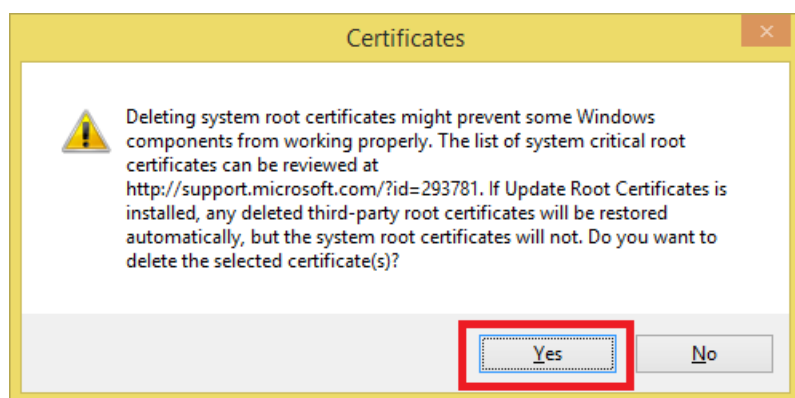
Certificates

Deleting system root certificates might prevent some Windows components from working properly. The list of system critical root certificates can be reviewed at http://support.microsoft.com/?id=293781. If Update Root Certificates is installed, any deleted third-party root certificates will be restored automatically, but the system root certificates will not. Do you want to delete the selected certificate(s)?

Yes

No